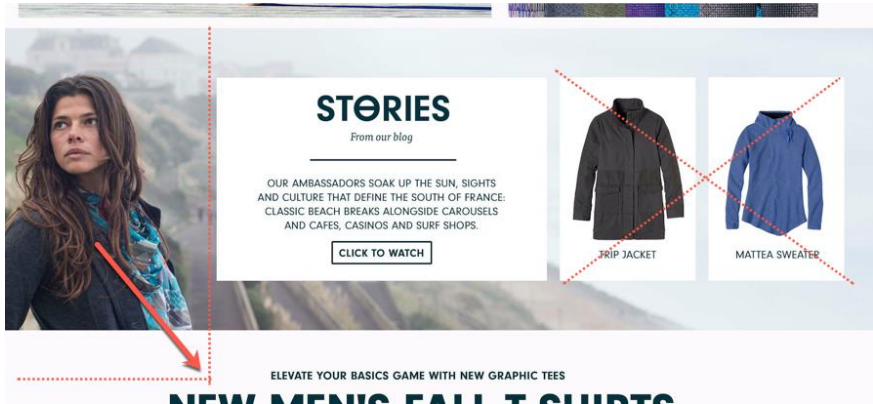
STORIES

From our blog

OUR AMBASSADORS SOAK UP THE SUN, SIGHTS AND CULTURE THAT DEFINE THE SOUTH OF FRANCE: CLASSIC BEACH BREAKS ALONGSIDE CAROUSELS AND CAFES, CASINOS AND SURF SHOPS.

CLICK TO WATCH

TRIP JACKET

MATTEA SWEATER

ELEVATE YOUR BASICS GAME WITH NEW GRAPHIC TEES

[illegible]